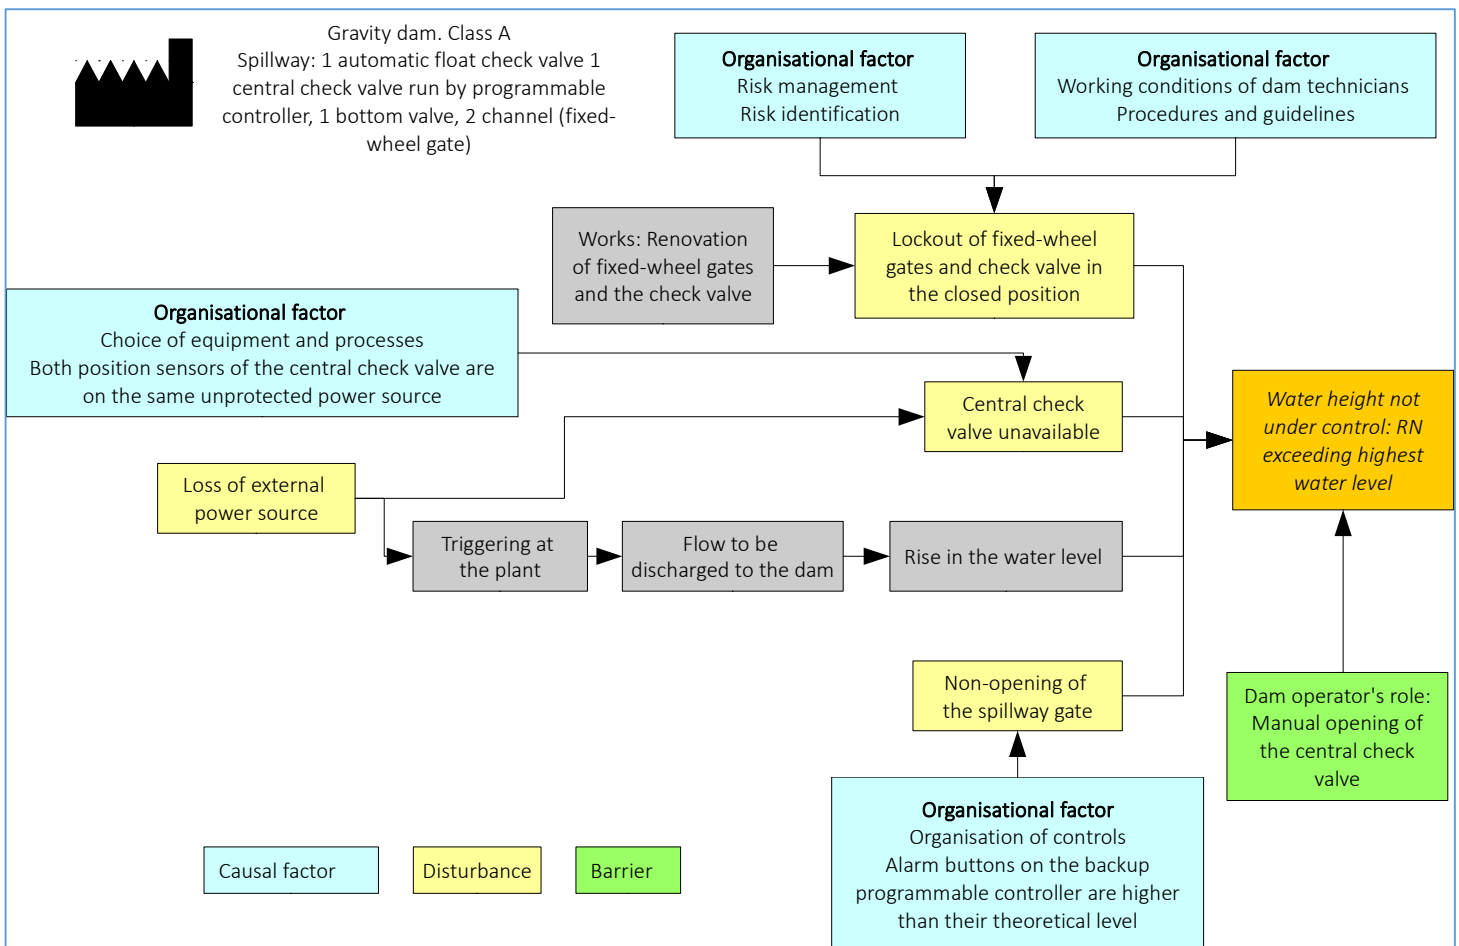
Gravity dam. Class A
Spillway: 1 automatic float check valve 1 central check valve run by programmable controller, 1 bottom valve, 2 channel (fixed-wheel gate)

Organisational factor
Risk management
Risk identification

Organisational factor
Working conditions of dam technicians
Procedures and guidelines

Works: Renovation of fixed-wheel gates and the check valve

Lockout of fixed-wheel gates and check valve in the closed position

Organisational factor
Choice of equipment and processes
Both position sensors of the central check valve are on the same unprotected power source

Central check valve unavailable

Water height not under control: RN exceeding highest water level

Loss of external power source

Triggering at the plant

Flow to be discharged to the dam

Rise in the water level

Non-opening of the spillway gate

Dam operator's role: Manual opening of the central check valve

Organisational factor
Organisation of controls
Alarm buttons on the backup programmable controller are higher than their theoretical level

Causal factor

Disturbance

Barrier